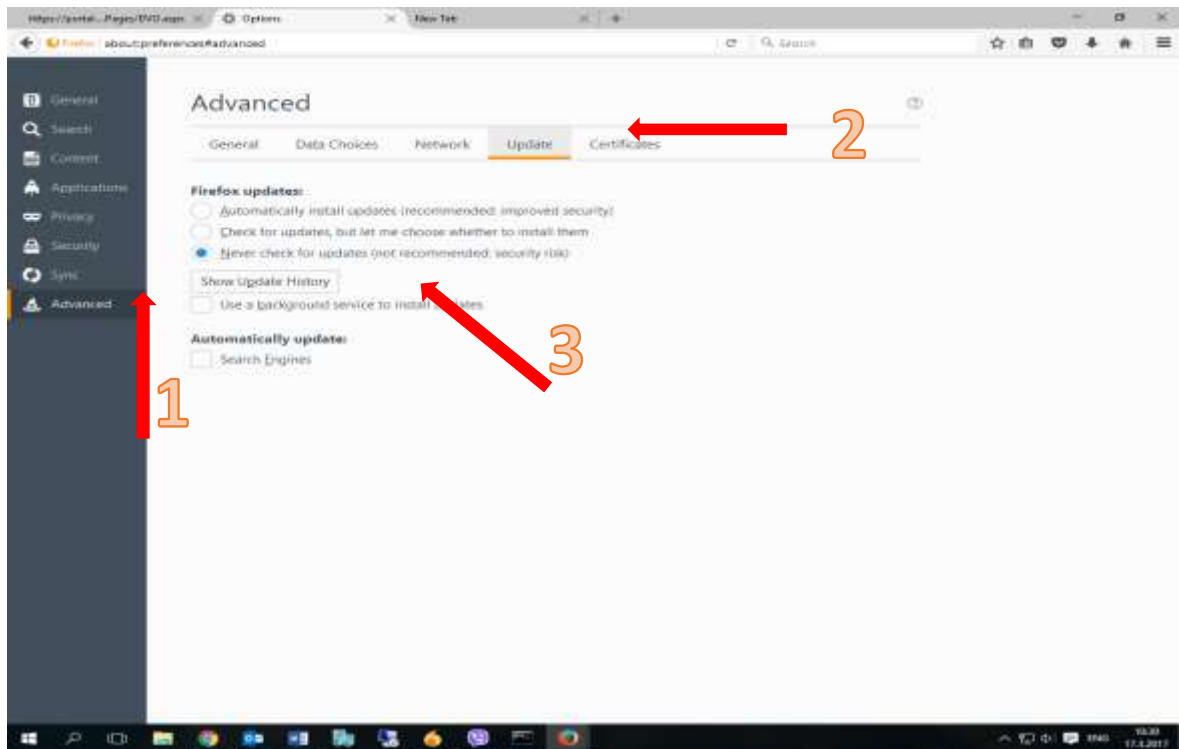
https://portal...Pages/DVD.aspx
Options
New Tab
Firefox about:preferences#advanced
Search

General
Search
Content
Applications
Privacy
Security
Sync
Advanced

Advanced

General | Data Choices | Network | Update | Certificates

2

Firefox updates:
Automatically install updates (recommended: improved security)
Check for updates, but let me choose whether to install them
Never check for updates (not recommended: security risk)
Show Update History
Use a background service to install updates

3

Automatically update:
Search Engines

1

ENG
10:20
17.1.2017